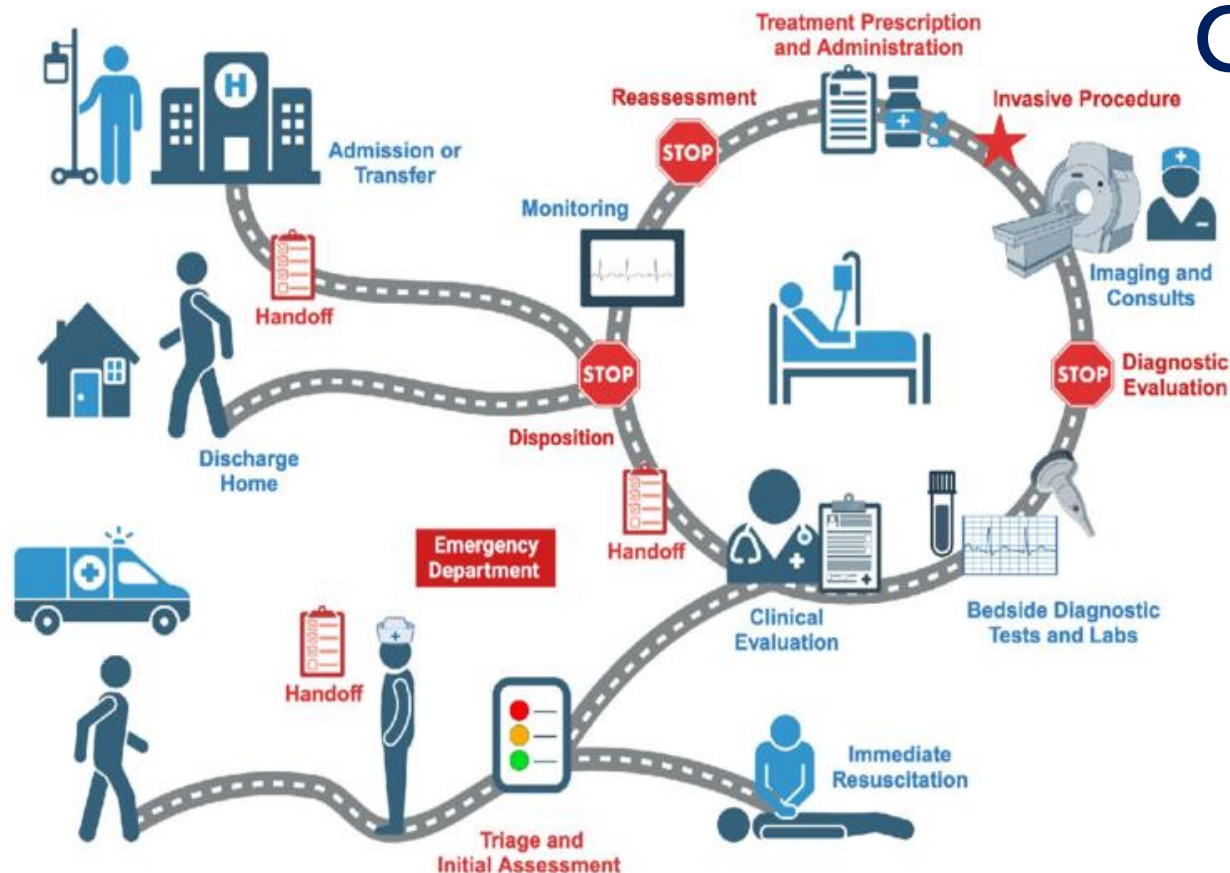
Treatment Prescription and Administration

Reassessment

STOP

Invasive Procedure

Admission or Transfer

Monitoring

Imaging and Consults

Handoff

STOP

STOP

Diagnostic Evaluation

Disposition

Discharge Home

Handoff

Emergency Department

Clinical Evaluation

Bedside Diagnostic Tests and Labs

Handoff

Immediate Resuscitation

Triage and Initial Assessment